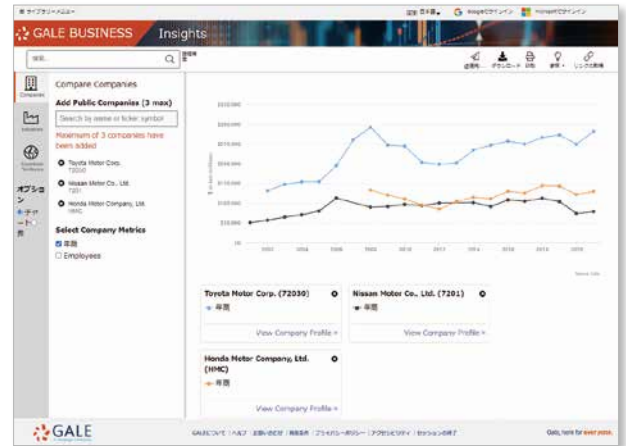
ライブラリーメニュー

GALE BUSINESS Insights

Compare Companies

Add Public Companies (3 max)

Search by name or ticker symbol

Maximum of 3 companies have been added

Toyota Motor Corp. 72030

Nissan Motor Co., Ltd. 7201

Honda Motor Company, Ltd. HMC

Select Company Metrics

年商

Employees

Companies

Industries

オプション

Toyota Motor Corp. (72030)

年商

View Company Profile »

Nissan Motor Co., Ltd. (7201)

年商

View Company Profile »

Honda Motor Company, Ltd. (HMC)

年商

View Company Profile »

GALE

Gale, here for everyone.